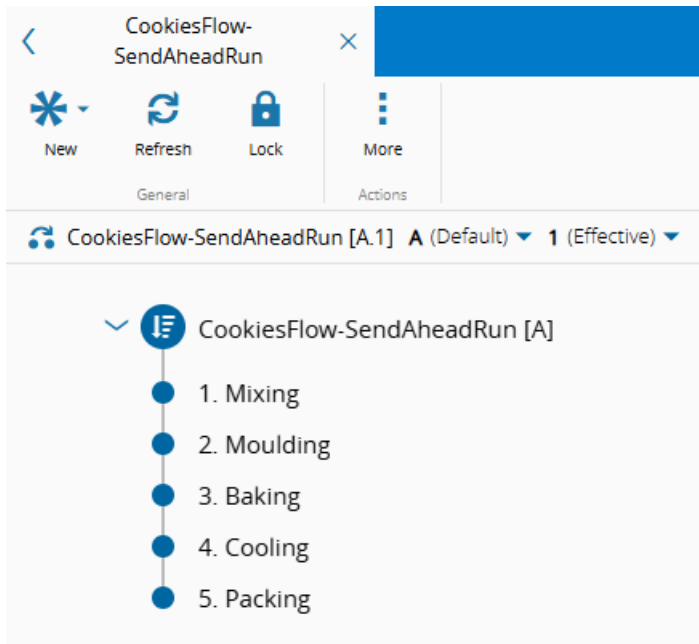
CookiesFlow-SendAheadRun

New
Refresh
Lock
General

More
Actions

CookiesFlow-SendAheadRun [A.1] A (Default) 1 (Effective)

CookiesFlow-SendAheadRun [A]

1. Mixing
2. Moulding
3. Baking
4. Cooling
5. Packing